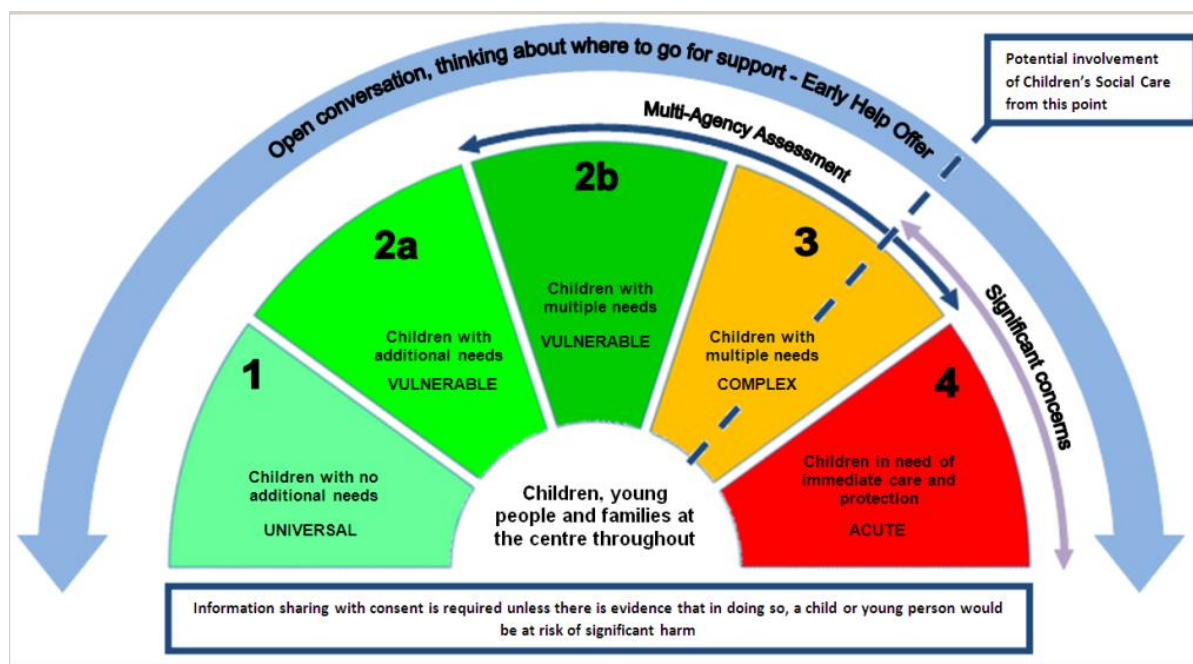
Open conversation, thinking about where to go for support - Early Help Offer

Potential involvement of Children's Social Care from this point

Multi-Agency Assessment

Significant concerns

1
Children with no additional needs
UNIVERSAL

2a
Children with additional needs
VULNERABLE

2b
Children with multiple needs
VULNERABLE

3
Children with multiple needs
COMPLEX

4
Children in need of immediate care and protection
ACUTE

Children, young people and families at the centre throughout

Information sharing with consent is required unless there is evidence that in doing so, a child or young person would be at risk of significant harm